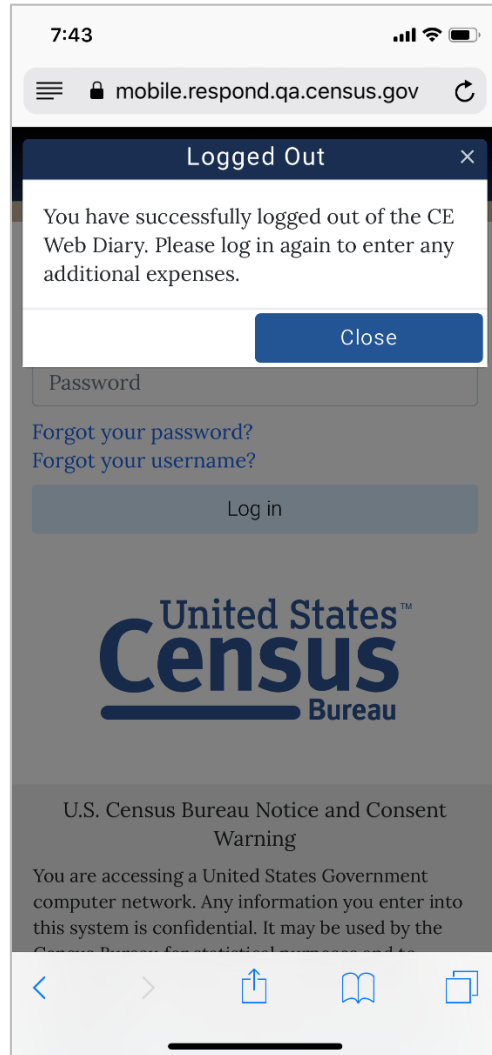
7:43

mobile.respond.qa.census.gov

Logged Out ×

You have successfully logged out of the CE Web Diary. Please log in again to enter any additional expenses.

Close

Password

Forgot your password?
Forgot your username?

Log in

United States™ Census Bureau

U.S. Census Bureau Notice and Consent Warning

You are accessing a United States Government computer network. Any information you enter into this system is confidential. It may be used by the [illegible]